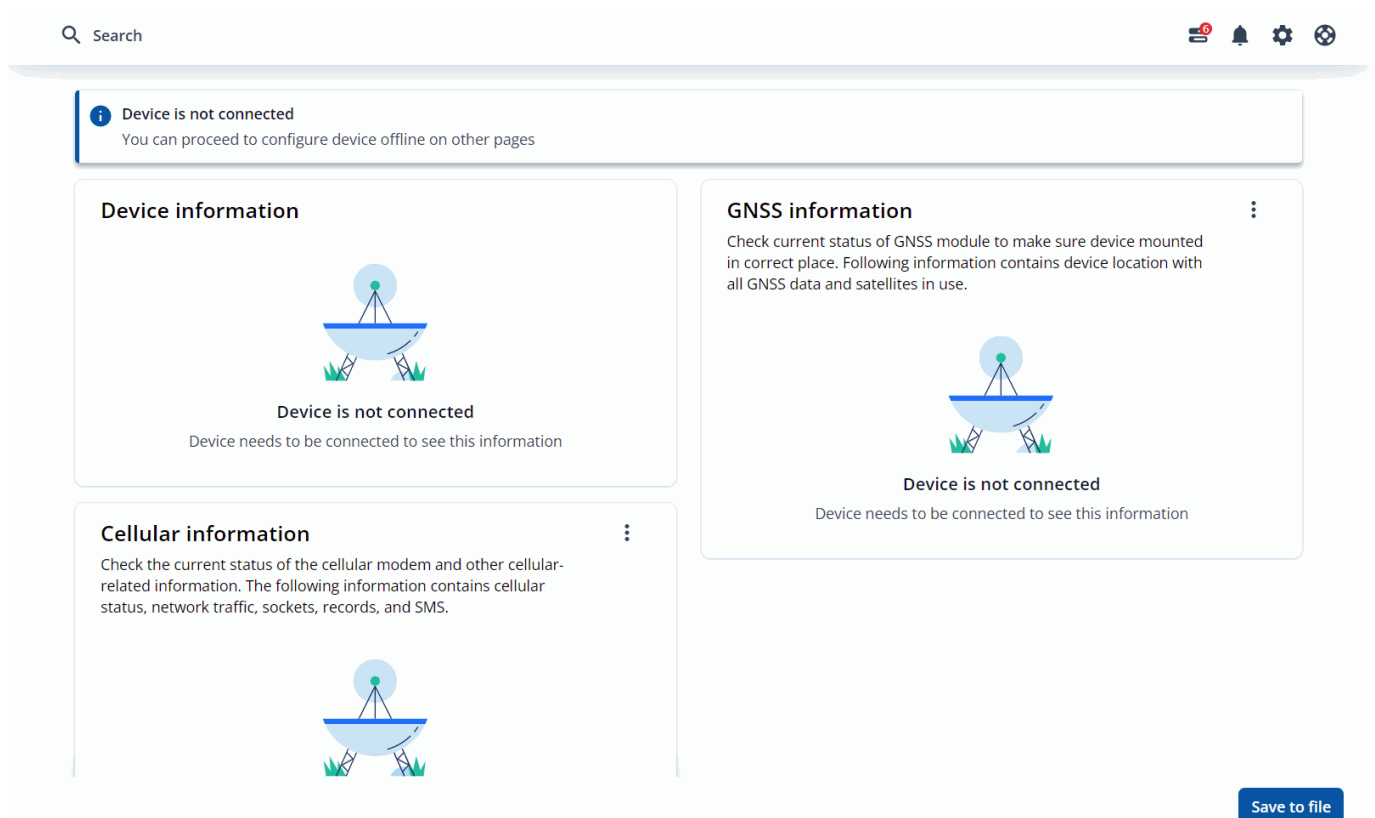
Search

6

Device is not connected
You can proceed to configure device offline on other pages

Device information

Device is not connected
Device needs to be connected to see this information

GNSS information

Check current status of GNSS module to make sure device mounted in correct place. Following information contains device location with all GNSS data and satellites in use.

Device is not connected
Device needs to be connected to see this information

Cellular information

Check the current status of the cellular modem and other cellular-related information. The following information contains cellular status, network traffic, sockets, records, and SMS.

Save to file